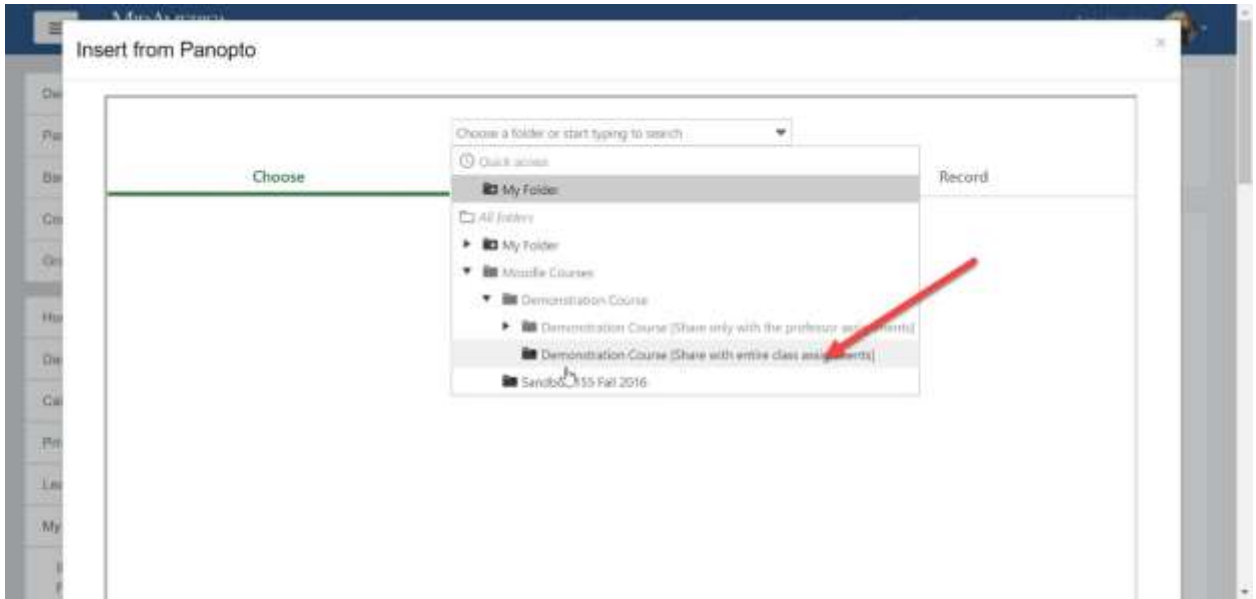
Insert from Panopto

×

Choose a folder or start typing to search

Choose

Record

Quick access

My Folder

All folders

My Folder

Moodle Courses

Demonstration Course

Demonstration Course [Share only with the professor assignments]

Demonstration Course [Share with entire class assignments]

Sandbo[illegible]155 Fall 2016

De

Pa

Ba

Cr

Gr

Ho

De

Ca

Pr

Le

My